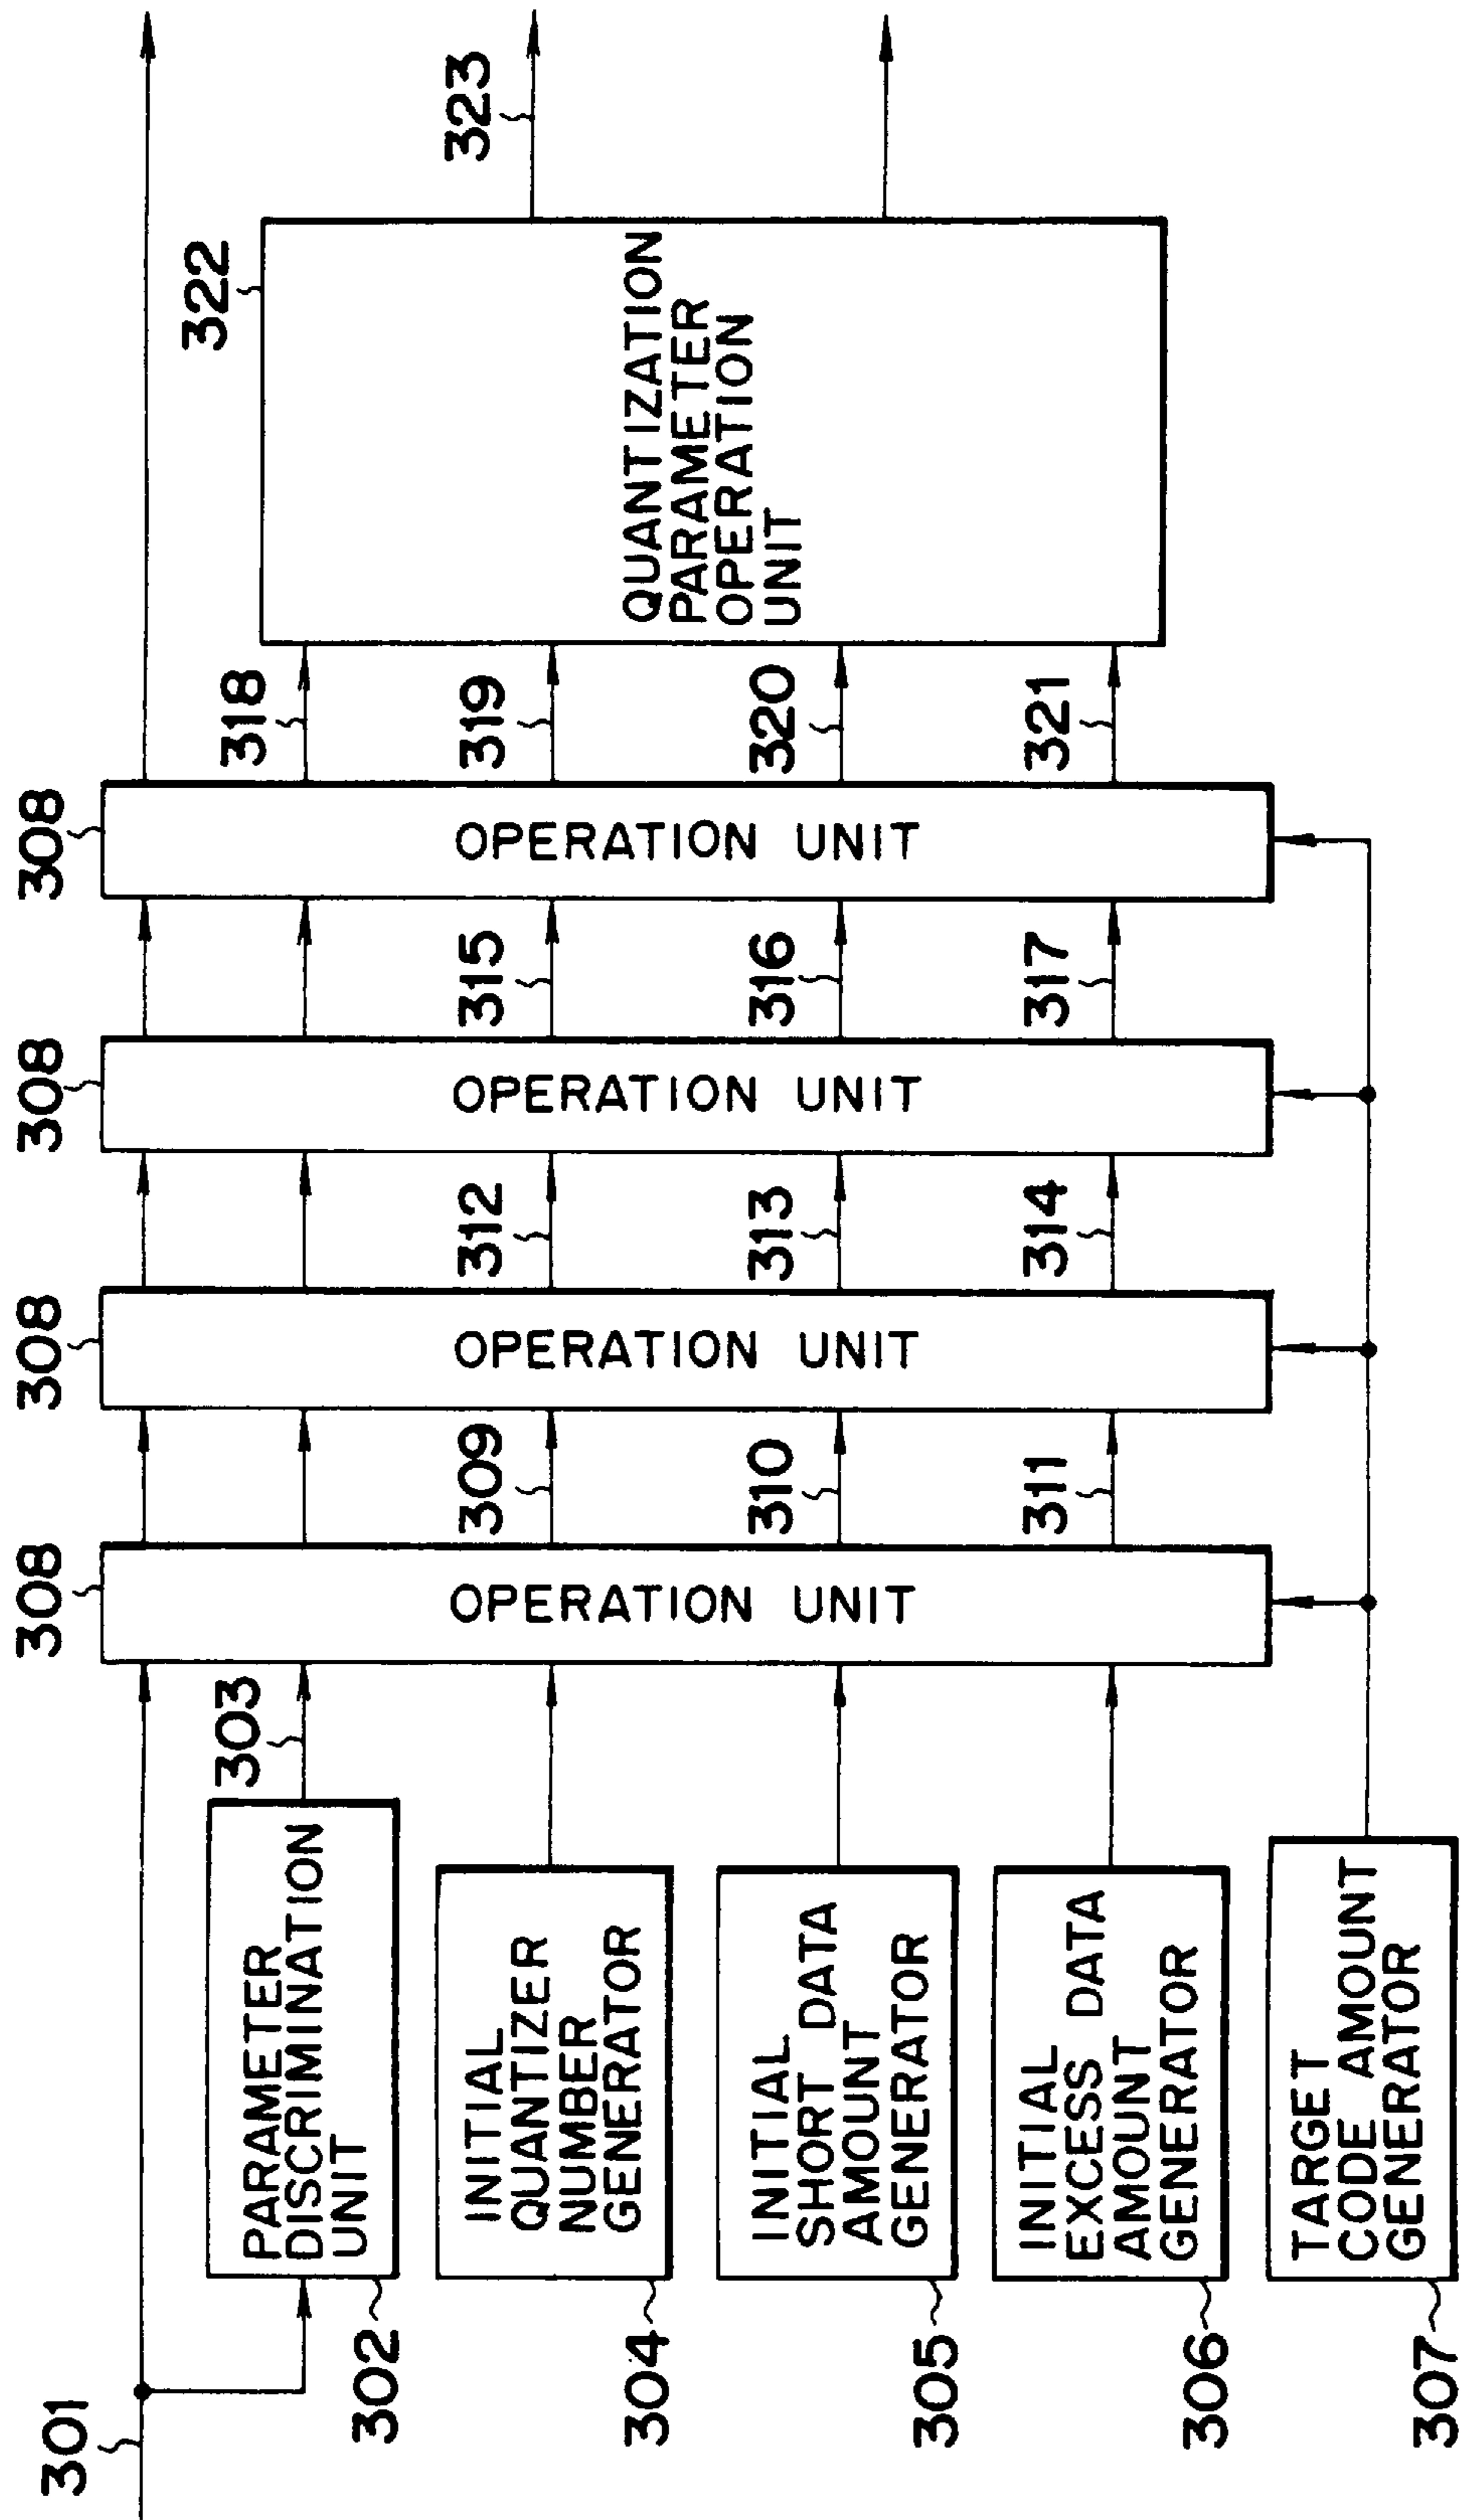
301
302
PARAMETER DISCRIMINATION UNIT
303
304
INITIAL QUANTIZER NUMBER GENERATOR
305
INITIAL SHORT DATA AMOUNT GENERATOR
306
INITIAL EXCESS DATA AMOUNT GENERATOR
307
TARGET CODE AMOUNT GENERATOR
308
OPERATION UNIT
309
310
311
308
OPERATION UNIT
312
313
314
308
OPERATION UNIT
315
316
317
308
OPERATION UNIT
318
319
320
321
322
QUANTIZATION PARAMETER OPERATION UNIT
323